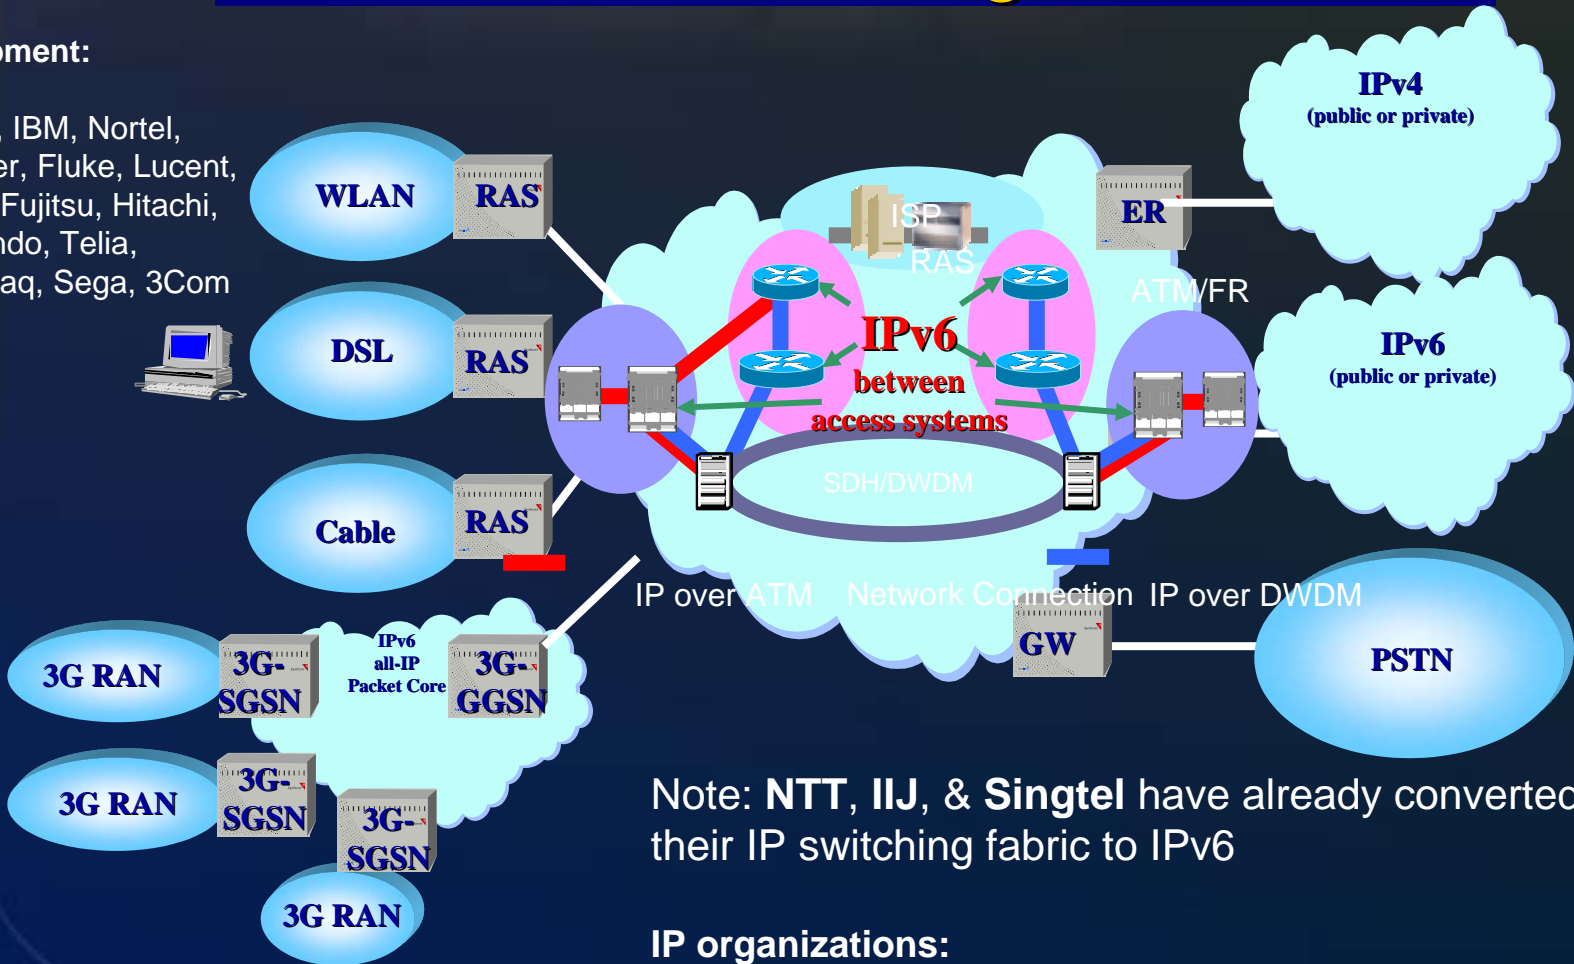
pment:

, IBM, Nortel, er, Fluke, Lucent, Fujitsu, Hitachi, ndo, Telia, aq, Sega, 3Com

WLAN
RAS
DSL
RAS
Cable
RAS

IPv4
(public or private)
ER
ISP
RAS
ATM/FR
IPv6
(public or private)
IPv6
between
access systems
SDH/DWDM

IP over ATM   Network Connection   IP over DWDM

GW
PSTN

3G RAN
3G-SGSN
IPv6
all-IP
Packet Core
3G-GGSN
3G RAN
3G-SGSN
3G-SGSN
3G RAN

Note: **NTT**, **IIJ**, & **Singtel** have already convertec their IP switching fabric to IPv6

**IP organizations:**